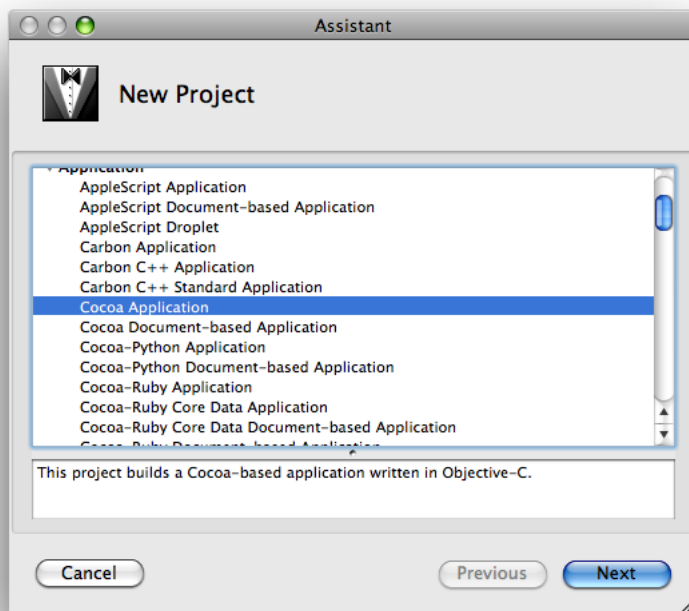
Assistant

New Project

Application
AppleScript Application
AppleScript Document-based Application
AppleScript Droplet
Carbon Application
Carbon C++ Application
Carbon C++ Standard Application
Cocoa Application
Cocoa Document-based Application
Cocoa-Python Application
Cocoa-Python Document-based Application
Cocoa-Ruby Application
Cocoa-Ruby Core Data Application
Cocoa-Ruby Core Data Document-based Application
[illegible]

This project builds a Cocoa-based application written in Objective-C.

Cancel
Previous
Next